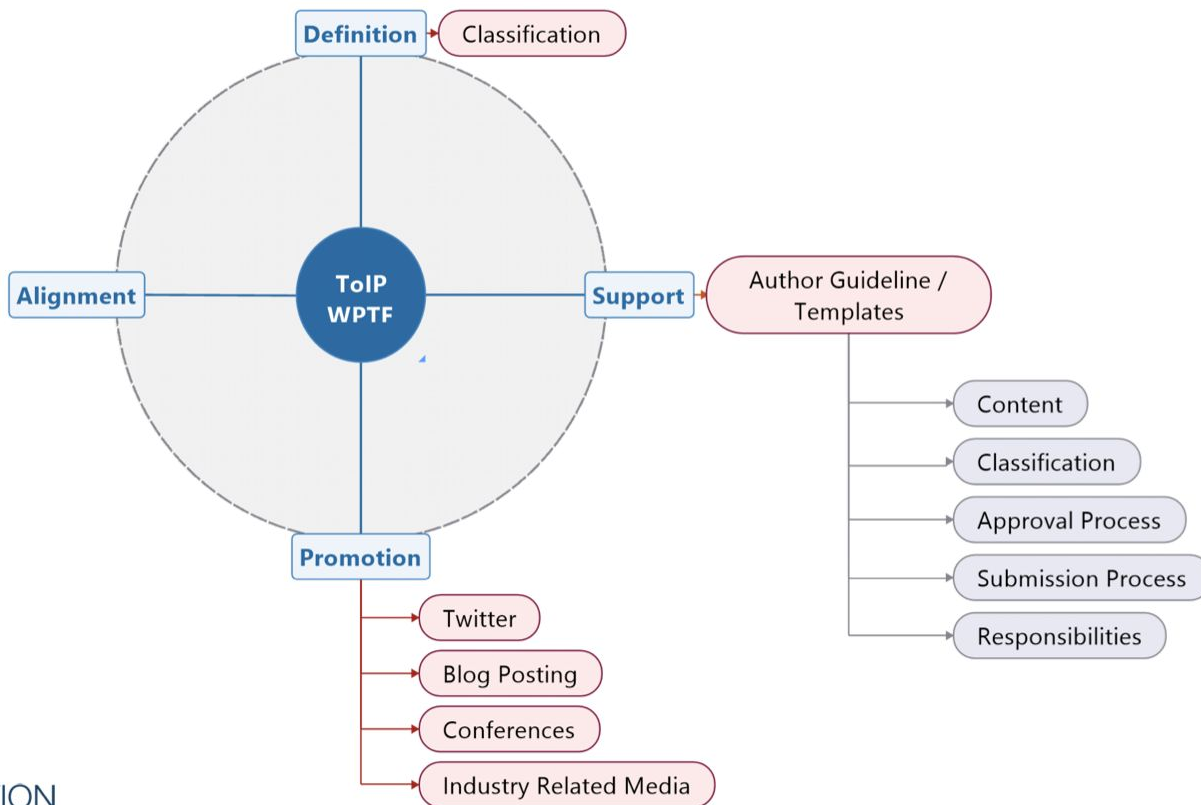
Definition
Classification

Alignment
ToIP WPTF
Support
Author Guideline / Templates

Content
Classification
Approval Process
Submission Process
Responsibilities

Promotion
Twitter
Blog Posting
Conferences
Industry Related Media

ION